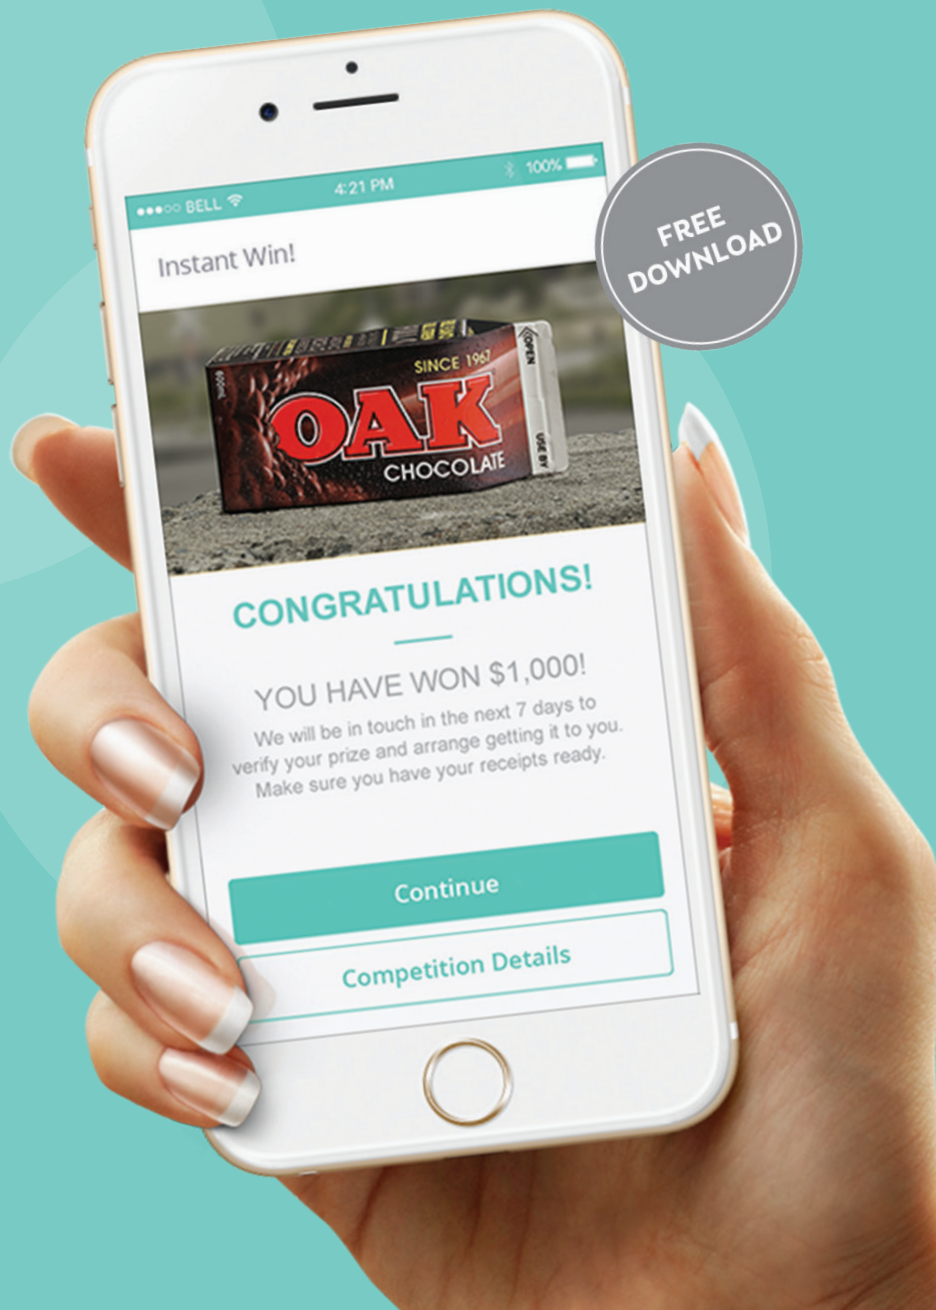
●●●○○ BELL 4:21 PM 100%

FREE DOWNLOAD

Instant Win!

SINCE 1967
OAK
CHOCOLATE
600mL
OPEN
USE BY

CONGRATULATIONS!

YOU HAVE WON $1,000!

We will be in touch in the next 7 days to verify your prize and arrange getting it to you. Make sure you have your receipts ready.

Continue

Competition Details